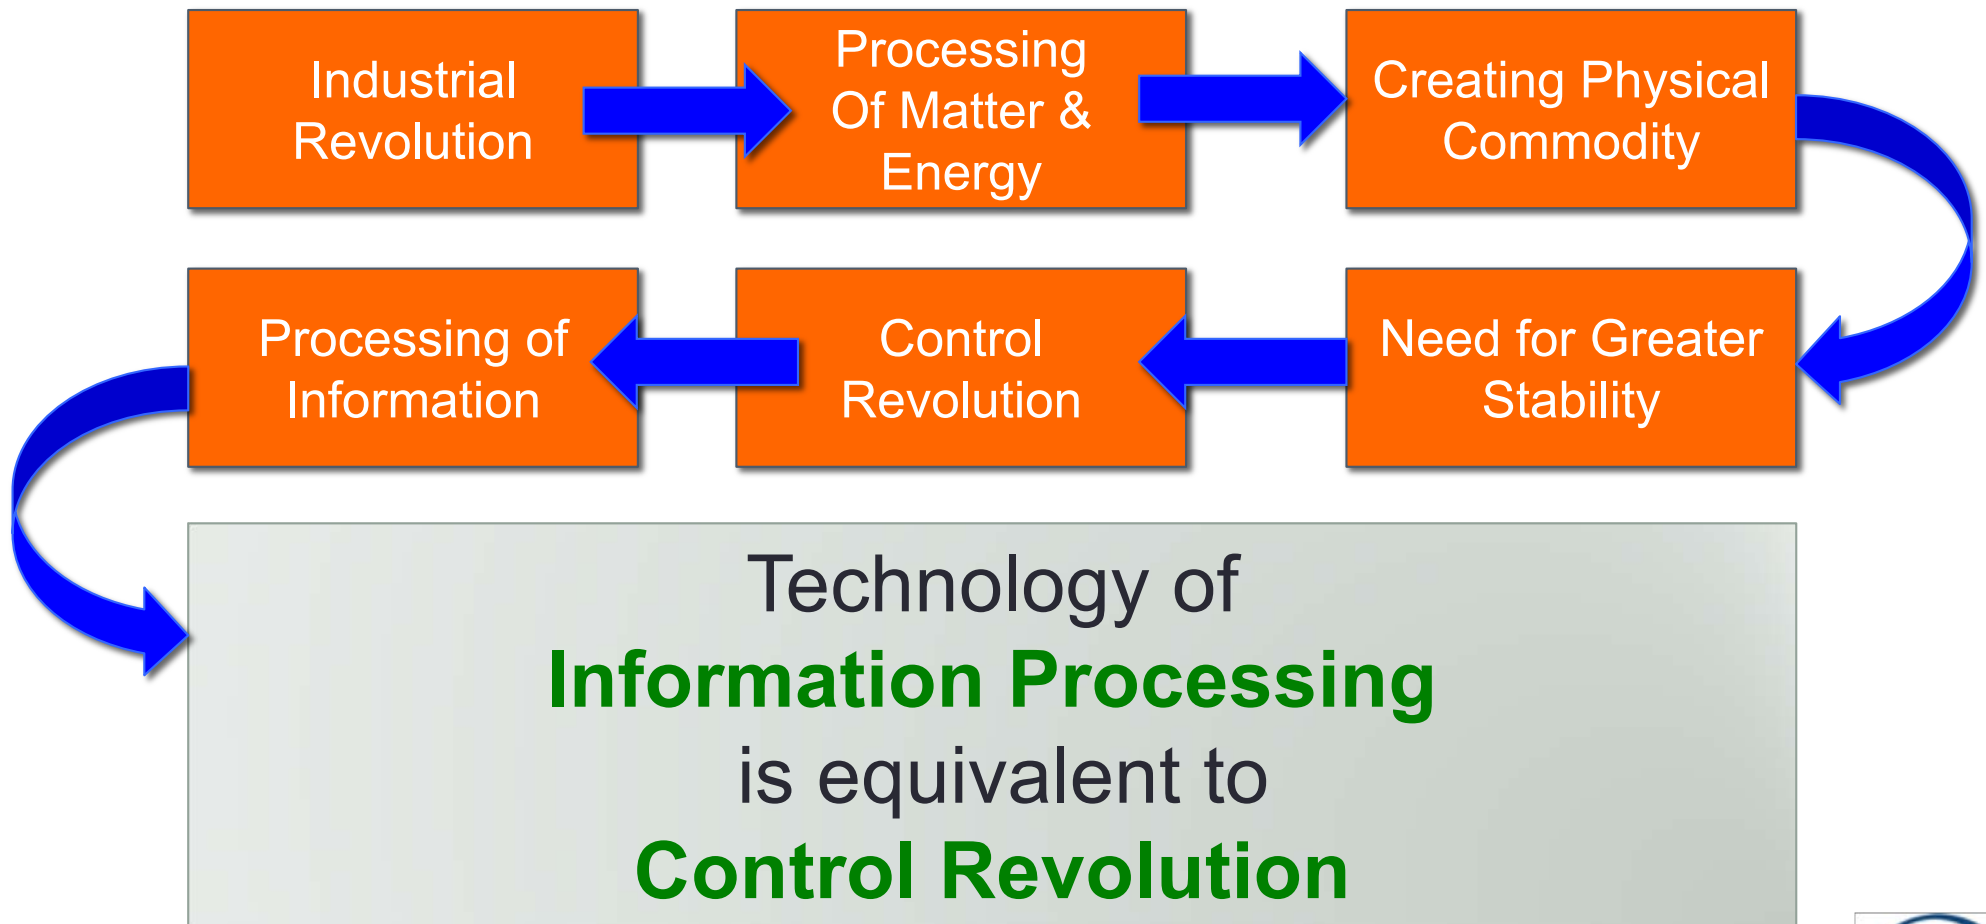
Industrial Revolution

Processing Of Matter & Energy

Creating Physical Commodity

Need for Greater Stability

Control Revolution

Processing of Information

Technology of
Information Processing
is equivalent to
Control Revolution